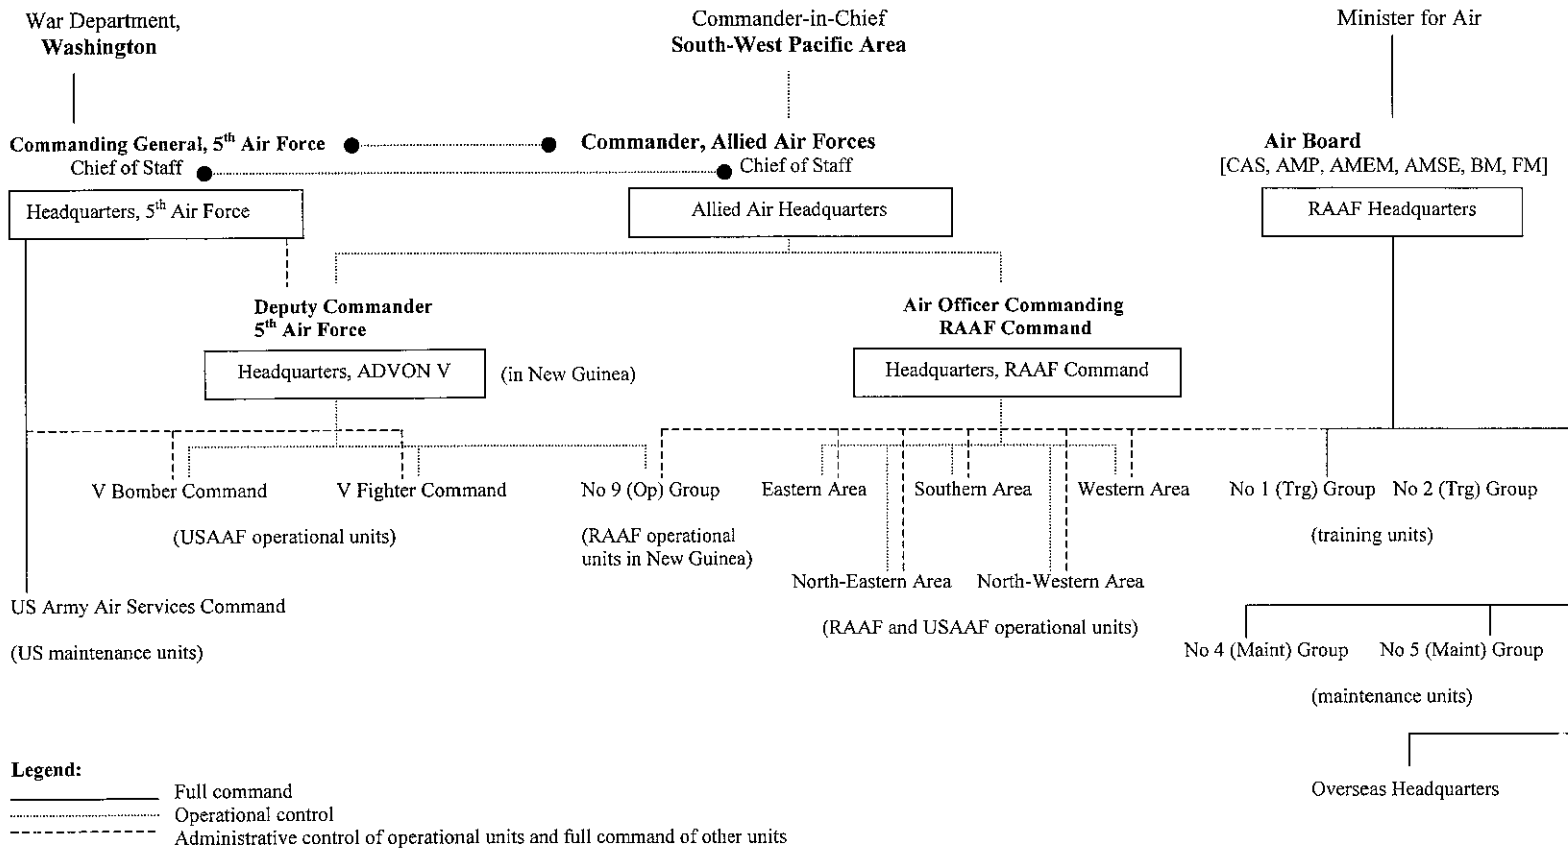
War Department,
**Washington**

Commander-in-Chief
**South-West Pacific Area**

Minister for Air

**Commanding General, 5$^{th}$ Air Force**
Chief of Staff

**Commander, Allied Air Forces**
Chief of Staff

**Air Board**
[CAS, AMP, AMEM, AMSE, BM, FM]

Headquarters, 5$^{th}$ Air Force

Allied Air Headquarters

RAAF Headquarters

**Deputy Commander**
**5$^{th}$ Air Force**

**Air Officer Commanding**
**RAAF Command**

Headquarters, ADVON V

(in New Guinea)

Headquarters, RAAF Command

V Bomber Command

V Fighter Command

No 9 (Op) Group

Eastern Area

Southern Area

Western Area

No 1 (Trg) Group

No 2 (Trg) Group

(USAAF operational units)

(RAAF operational units in New Guinea)

(training units)

North-Eastern Area

North-Western Area

US Army Air Services Command

(RAAF and USAAF operational units)

(US maintenance units)

No 4 (Maint) Group

No 5 (Maint) Group

(maintenance units)

**Legend:**
Full command
Operational control
Administrative control of operational units and full command of other units

Overseas Headquarters